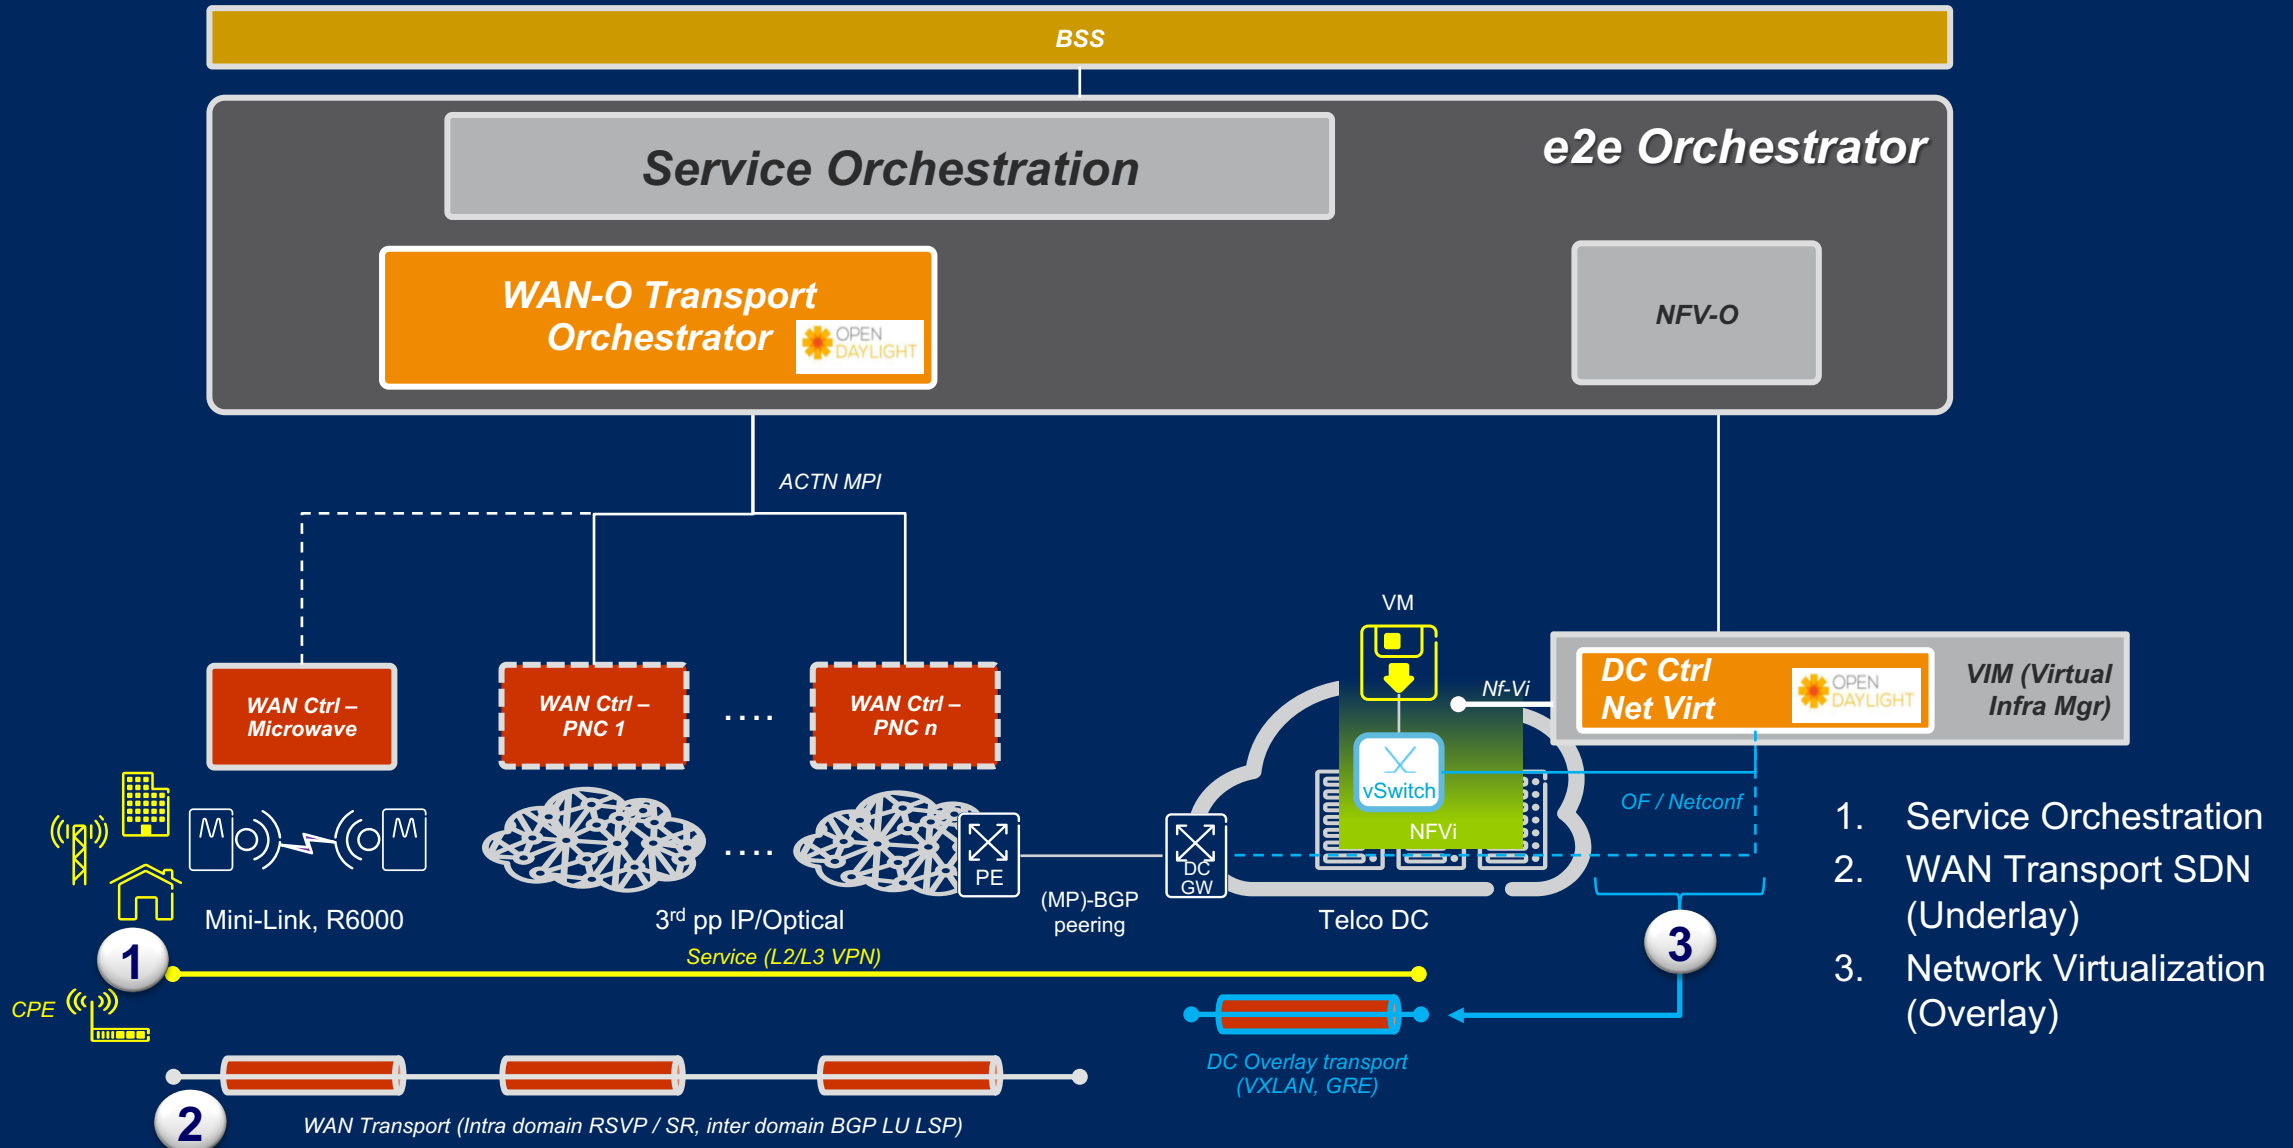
BSS

Service Orchestration

e2e Orchestrator

WAN-O Transport Orchestrator

OPEN DAYLIGHT

NFV-O

ACTN MPI

WAN Ctrl – Microwave

WAN Ctrl – PNC 1

....

WAN Ctrl – PNC n

VM

Nf-Vi

DC Ctrl Net Virt

OPEN DAYLIGHT

VIM (Virtual Infra Mgr)

vSwitch

NFVi

OF / Netconf

PE

DC GW

....

Mini-Link, R6000

3$^{rd}$ pp IP/Optical

(MP)-BGP peering

Telco DC

1

Service (L2/L3 VPN)

3

CPE

DC Overlay transport (VXLAN, GRE)

2

WAN Transport (Intra domain RSVP / SR, inter domain BGP LU LSP)

1. Service Orchestration
2. WAN Transport SDN (Underlay)
3. Network Virtualization (Overlay)